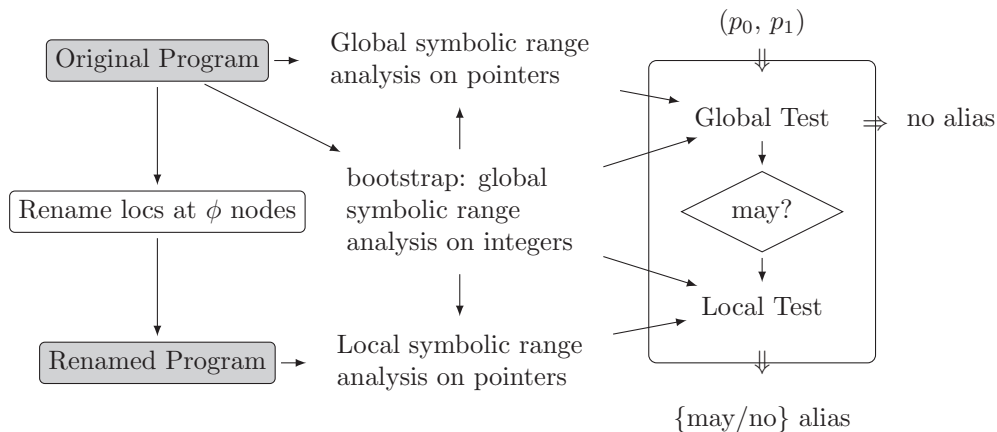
Original Program

Global symbolic range analysis on pointers

$(p_0, p_1)$

Global Test

no alias

bootstrap: global symbolic range analysis on integers

Rename locs at $\phi$ nodes

may?

Local Test

Renamed Program

Local symbolic range analysis on pointers

{may/no} alias